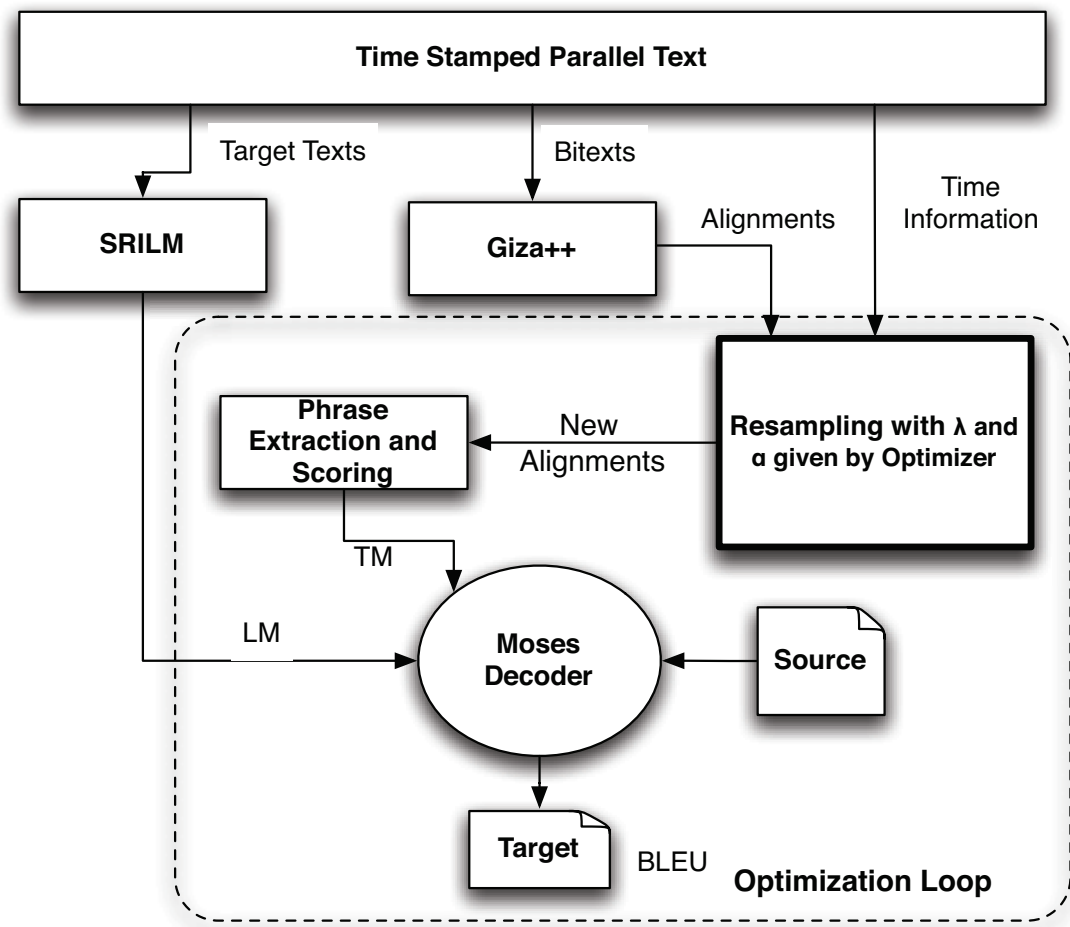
Time Stamped Parallel Text

Target Texts

Bitexts

Time Information

SRILM

Giza++

Alignments

Phrase Extraction and Scoring

New Alignments

Resampling with λ and α given by Optimizer

TM

LM

Moses Decoder

Source

Target

BLEU

Optimization Loop